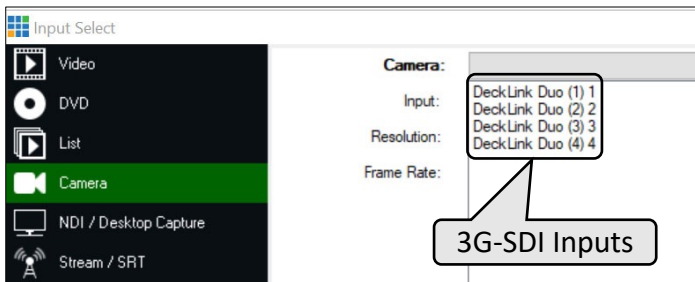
Input Select

Video

DVD

List

Camera

NDI / Desktop Capture

Stream / SRT

Camera:

Input:

Resolution:

Frame Rate:

DeckLink Duo (1) 1
DeckLink Duo (2) 2
DeckLink Duo (3) 3
DeckLink Duo (4) 4

3G-SDI Inputs